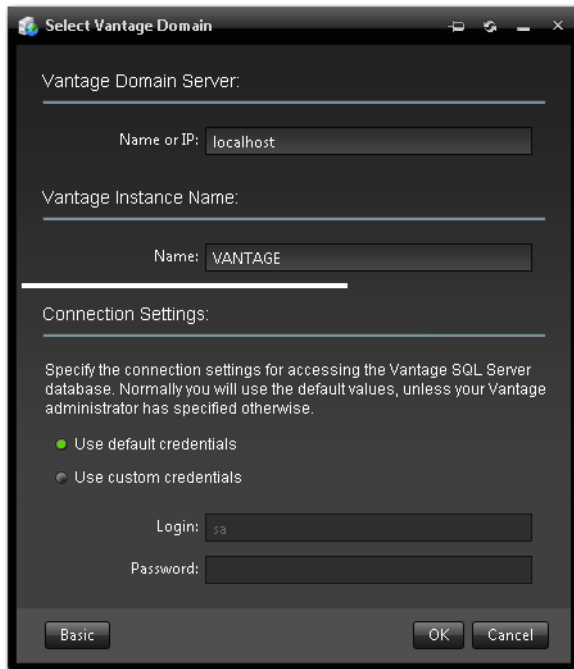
Select Vantage Domain

Vantage Domain Server:

Name or IP: localhost

Vantage Instance Name:

Name: VANTAGE

Connection Settings:

Specify the connection settings for accessing the Vantage SQL Server database. Normally you will use the default values, unless your Vantage administrator has specified otherwise.

Use default credentials

Use custom credentials

Login: sa

Password:

Basic

OK

Cancel